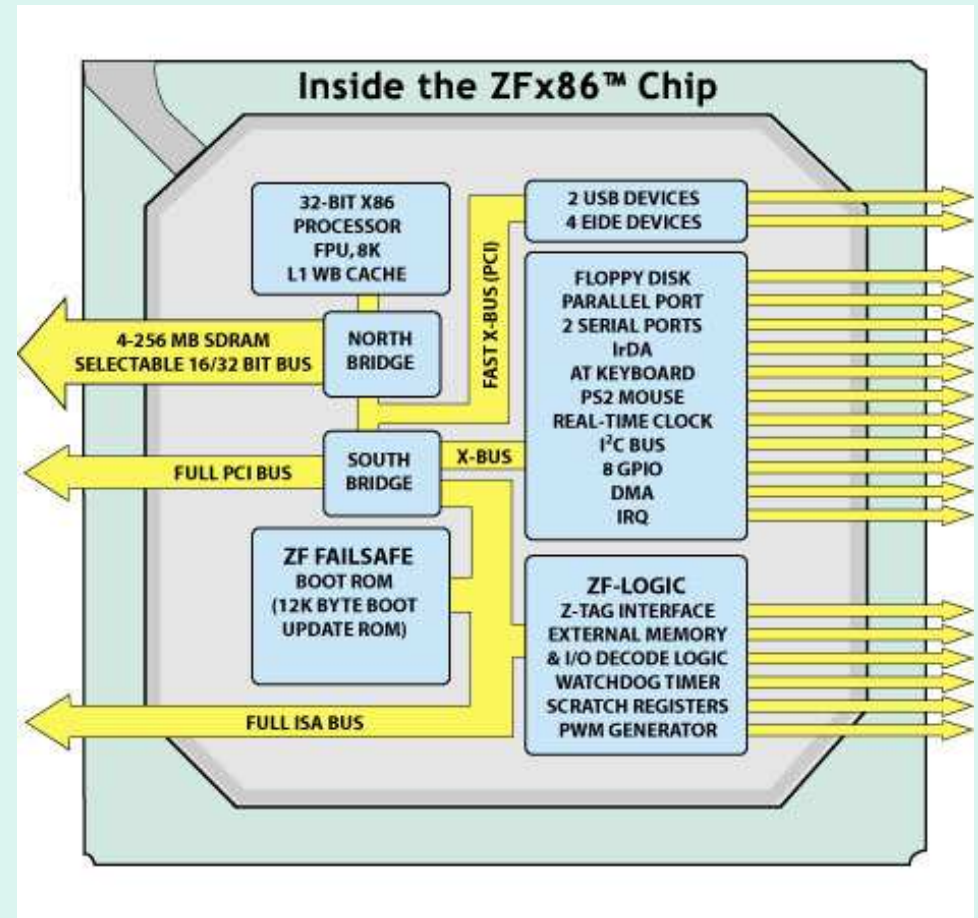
Inside the ZFx86™ Chip

32-BIT X86
PROCESSOR
FPU, 8K
L1 WB CACHE

4-256 MB SDRAM
SELECTABLE 16/32 BIT BUS

NORTH
BRIDGE

FAST X-BUS (PCI)

2 USB DEVICES
4 EIDE DEVICES

FLOPPY DISK
PARALLEL PORT
2 SERIAL PORTS
IrDA
AT KEYBOARD
PS2 MOUSE
REAL-TIME CLOCK
$I^2C$ BUS
8 GPIO
DMA
IRQ

FULL PCI BUS

SOUTH
BRIDGE

X-BUS

ZF FAILSAFE
BOOT ROM
(12K BYTE BOOT
UPDATE ROM)

ZF-LOGIC
Z-TAG INTERFACE
EXTERNAL MEMORY
& I/O DECODE LOGIC
WATCHDOG TIMER
SCRATCH REGISTERS
PWM GENERATOR

FULL ISA BUS